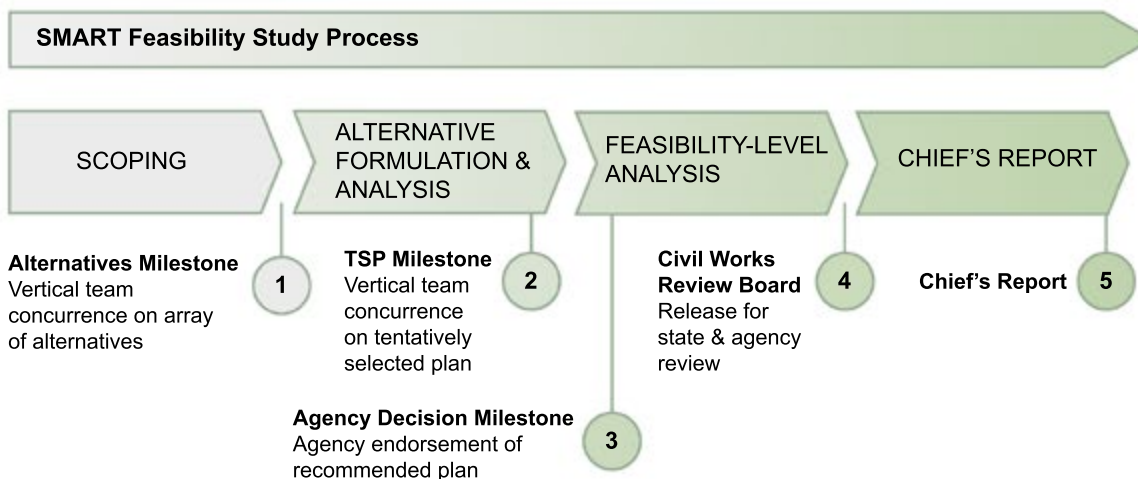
SMART Feasibility Study Process

SCOPING

ALTERNATIVE FORMULATION & ANALYSIS

FEASIBILITY-LEVEL ANALYSIS

CHIEF'S REPORT

Alternatives Milestone
Vertical team concurrence on array of alternatives

1

TSP Milestone
Vertical team concurrence on tentatively selected plan

2

Agency Decision Milestone
Agency endorsement of recommended plan

3

Civil Works Review Board
Release for state & agency review

4

Chief's Report

5